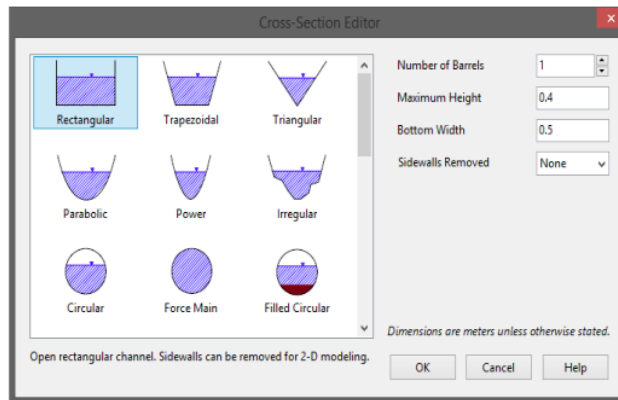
Cross-Section Editor

Rectangular
Trapezoidal
Triangular
Parabolic
Power
Irregular
Circular
Force Main
Filled Circular

Number of Barrels
1
Maximum Height
0.4
Bottom Width
0.5
Sidewalls Removed
None

Dimensions are meters unless otherwise stated.

Open rectangular channel. Sidewalls can be removed for 2-D modeling.

OK
Cancel
Help